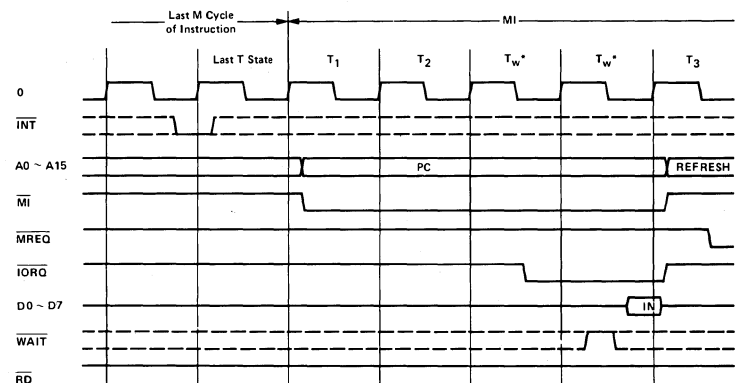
Last M Cycle of Instruction

MI

Last T State

$T_1$

$T_2$

$T_w$*

$T_w$*

$T_3$

0

$\overline{INT}$

A0 ~ A15

PC

REFRESH

$\overline{MI}$

$\overline{MREQ}$

$\overline{IORQ}$

D0 ~ D7

IN

$\overline{WAIT}$

$\overline{RD}$